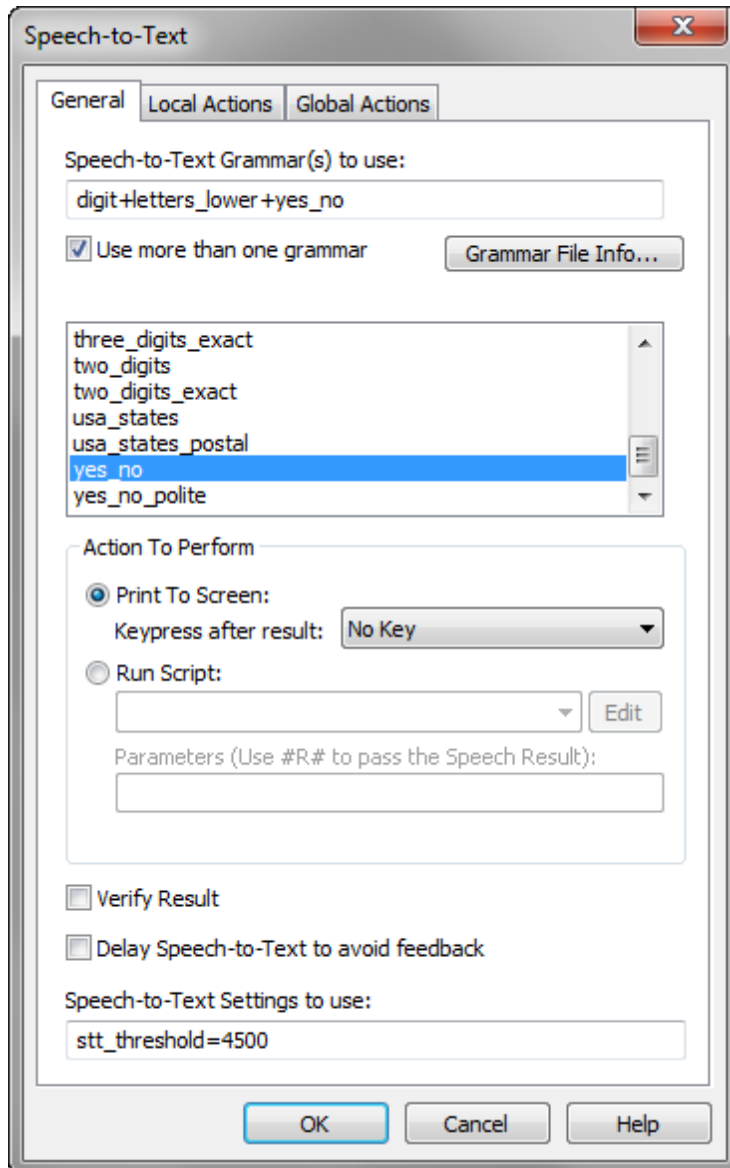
Speech-to-Text

General | Local Actions | Global Actions

Speech-to-Text Grammar(s) to use:

digit+letters_lower+yes_no

Use more than one grammar

Grammar File Info...

three_digits_exact
two_digits
two_digits_exact
usa_states
usa_states_postal
yes_no
yes_no_polite

Action To Perform

Print To Screen:

Keypress after result: No Key

Run Script:

Edit

Parameters (Use #R# to pass the Speech Result):

Verify Result

Delay Speech-to-Text to avoid feedback

Speech-to-Text Settings to use:

stt_threshold=4500

OK | Cancel | Help